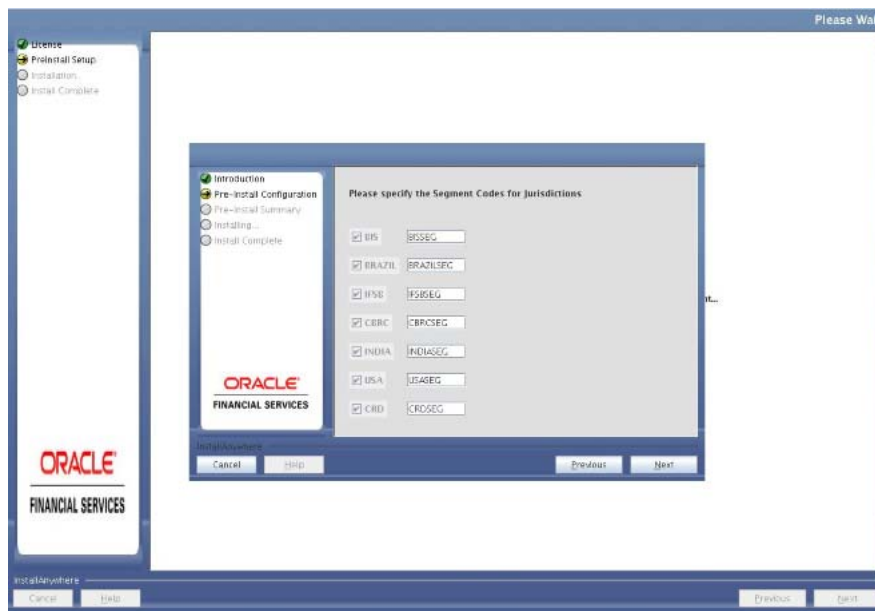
Please Wa

License
Preinstall Setup
Installation
Install Complete

Introduction
Pre-Install Configuration
Pre-Install Summary
Installing...
Install Complete

ORACLE
FINANCIAL SERVICES

Please specify the Segment Codes for Jurisdictions

BIS BISSEG
BRAZIL BRAZILSEG
FSB FSBSEG
CBRC CBRCSEG
INDIA INDIASEG
USA USASEG
CRD CRDSEG

nt...

InstallAnywhere
Cancel Help
Previous Next

ORACLE
FINANCIAL SERVICES

InstallAnywhere
Cancel Help
Previous Next